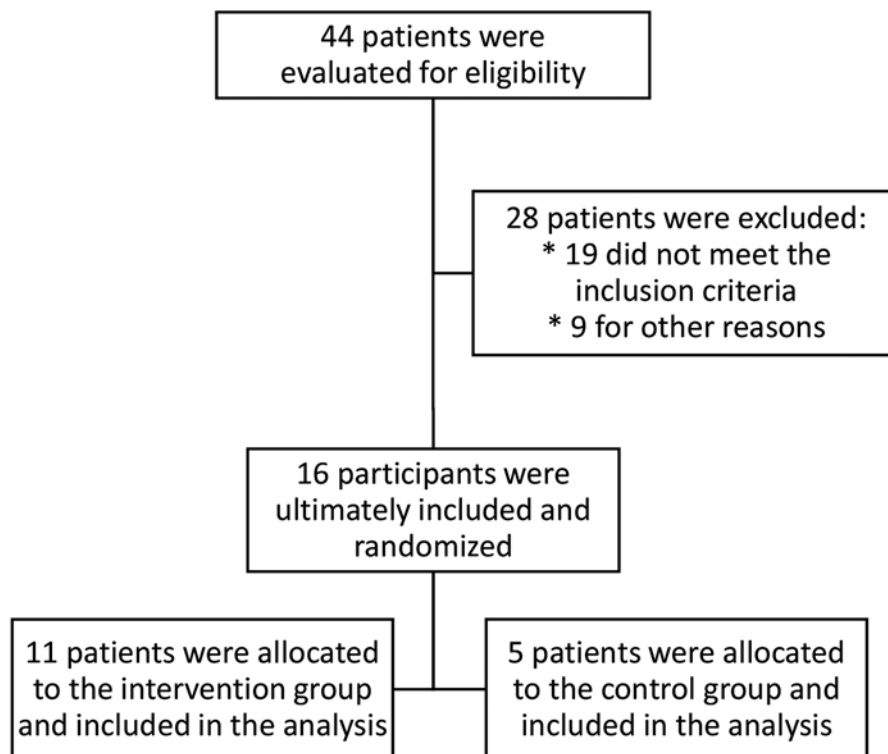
44 patients were evaluated for eligibility

28 patients were excluded:
* 19 did not meet the inclusion criteria
* 9 for other reasons

16 participants were ultimately included and randomized

11 patients were allocated to the intervention group and included in the analysis

5 patients were allocated to the control group and included in the analysis